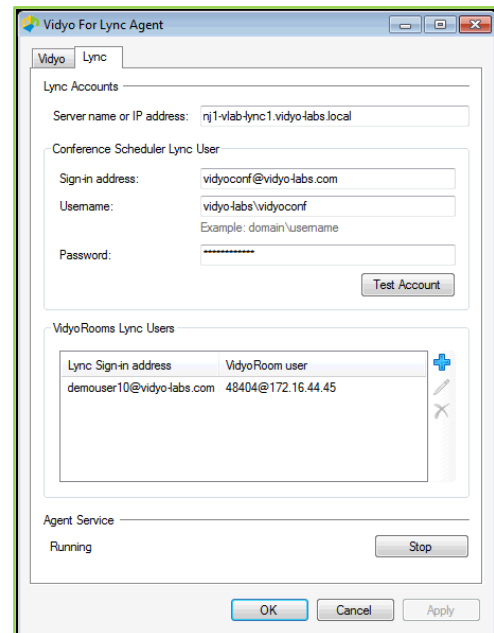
Vidyo For Lync Agent

Vidyo Lync

Lync Accounts

Server name or IP address: nj1-vlab-lync1.vidyo-labs.local

Conference Scheduler Lync User

Sign-in address: vidyoconf@vidyo-labs.com

Username: vidyo-labs\vidyoconf

Example: domain\username

Password: ••••••••••••

Test Account

VidyoRooms Lync Users

| Lync Sign-in address | VidyoRoom user |
|---|---|
| demouser10@vidyo-labs.com | 48404@172.16.44.45 |

Agent Service

Running

Stop

OK Cancel Apply